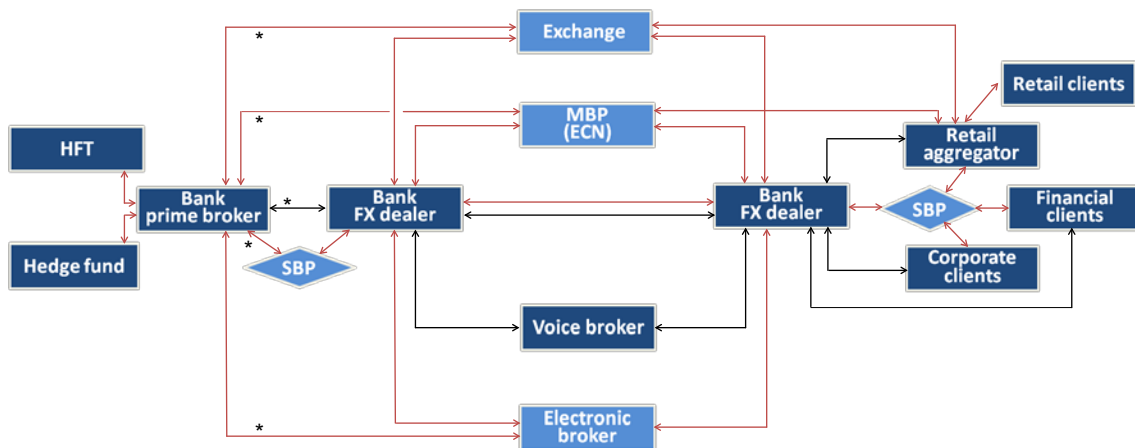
Exchange

Retail clients

*

MBP
(ECN)

*

Retail aggregator

HFT

Bank prime broker

*

Bank FX dealer

Bank FX dealer

SBP

Financial clients

*

SBP

Hedge fund

Corporate clients

Voice broker

*

Electronic broker